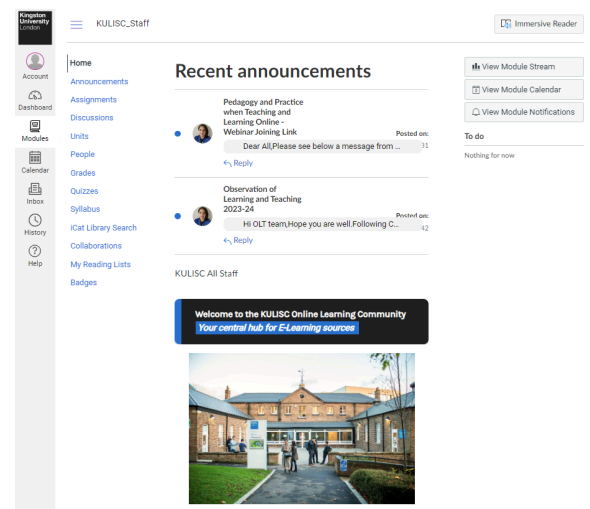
Kingston University London

Account
Dashboard
Modules
Calendar
Inbox
History
Help

KULISC_Staff

Immersive Reader

Home
Announcements
Assignments
Discussions
Units
People
Grades
Quizzes
Syllabus
iCat Library Search
Collaborations
My Reading Lists
Badges

Recent announcements

Pedagogy and Practice when Teaching and Learning Online - Webinar Joining Link
Posted on:
Dear All,Please see below a message from ...
31
Reply

Observation of Learning and Teaching 2023-24
Posted on:
Hi OLT team,Hope you are well.Following C...
42
Reply

KULISC All Staff

Welcome to the KULISC Online Learning Community
Your central hub for E-Learning sources

View Module Stream
View Module Calendar
View Module Notifications

To do
Nothing for now